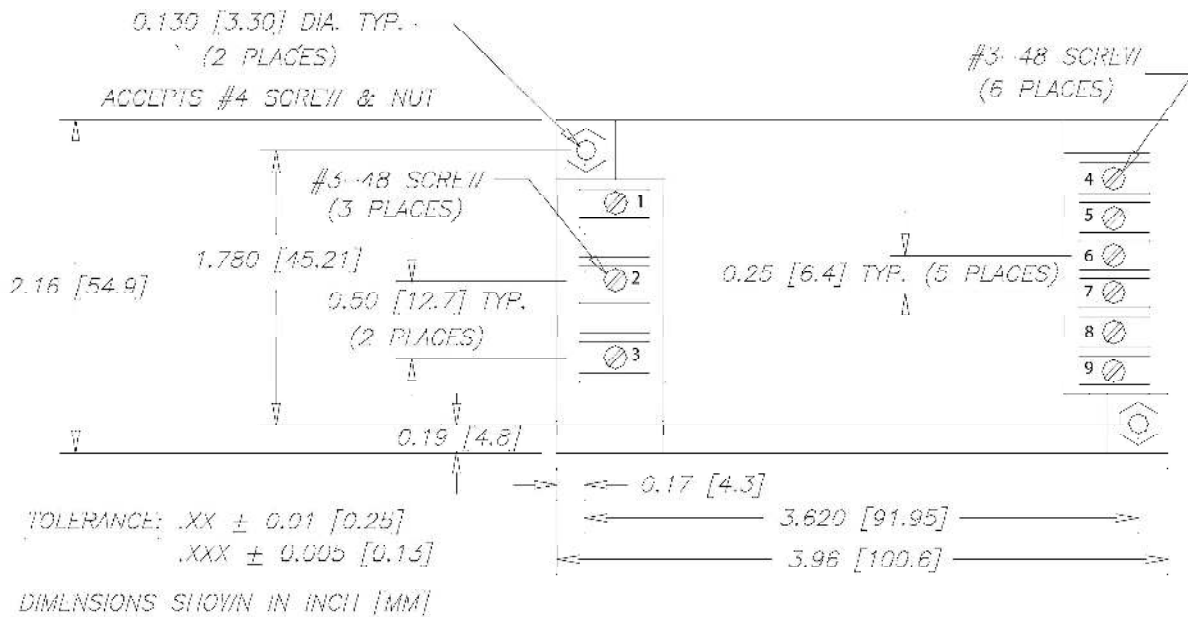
0.130 [3.30] DIA. TYP.
(2 PLACES)
ACCEPTS #4 SCREW & NUT

#3-48 SCREW
(6 PLACES)

#3-48 SCREW
(3 PLACES)

1
2
3

4
5
6
7
8
9

1.780 [45.21]
2.16 [54.9]
0.50 [12.7] TYP.
(2 PLACES)

0.25 [6.4] TYP. (5 PLACES)

0.19 [4.8]
0.17 [4.3]
3.620 [91.95]
3.96 [100.6]

TOLERANCE: .XX $\pm$ 0.01 [0.25]
.XXX $\pm$ 0.005 [0.13]

DIMENSIONS SHOWN IN INCH [MM]